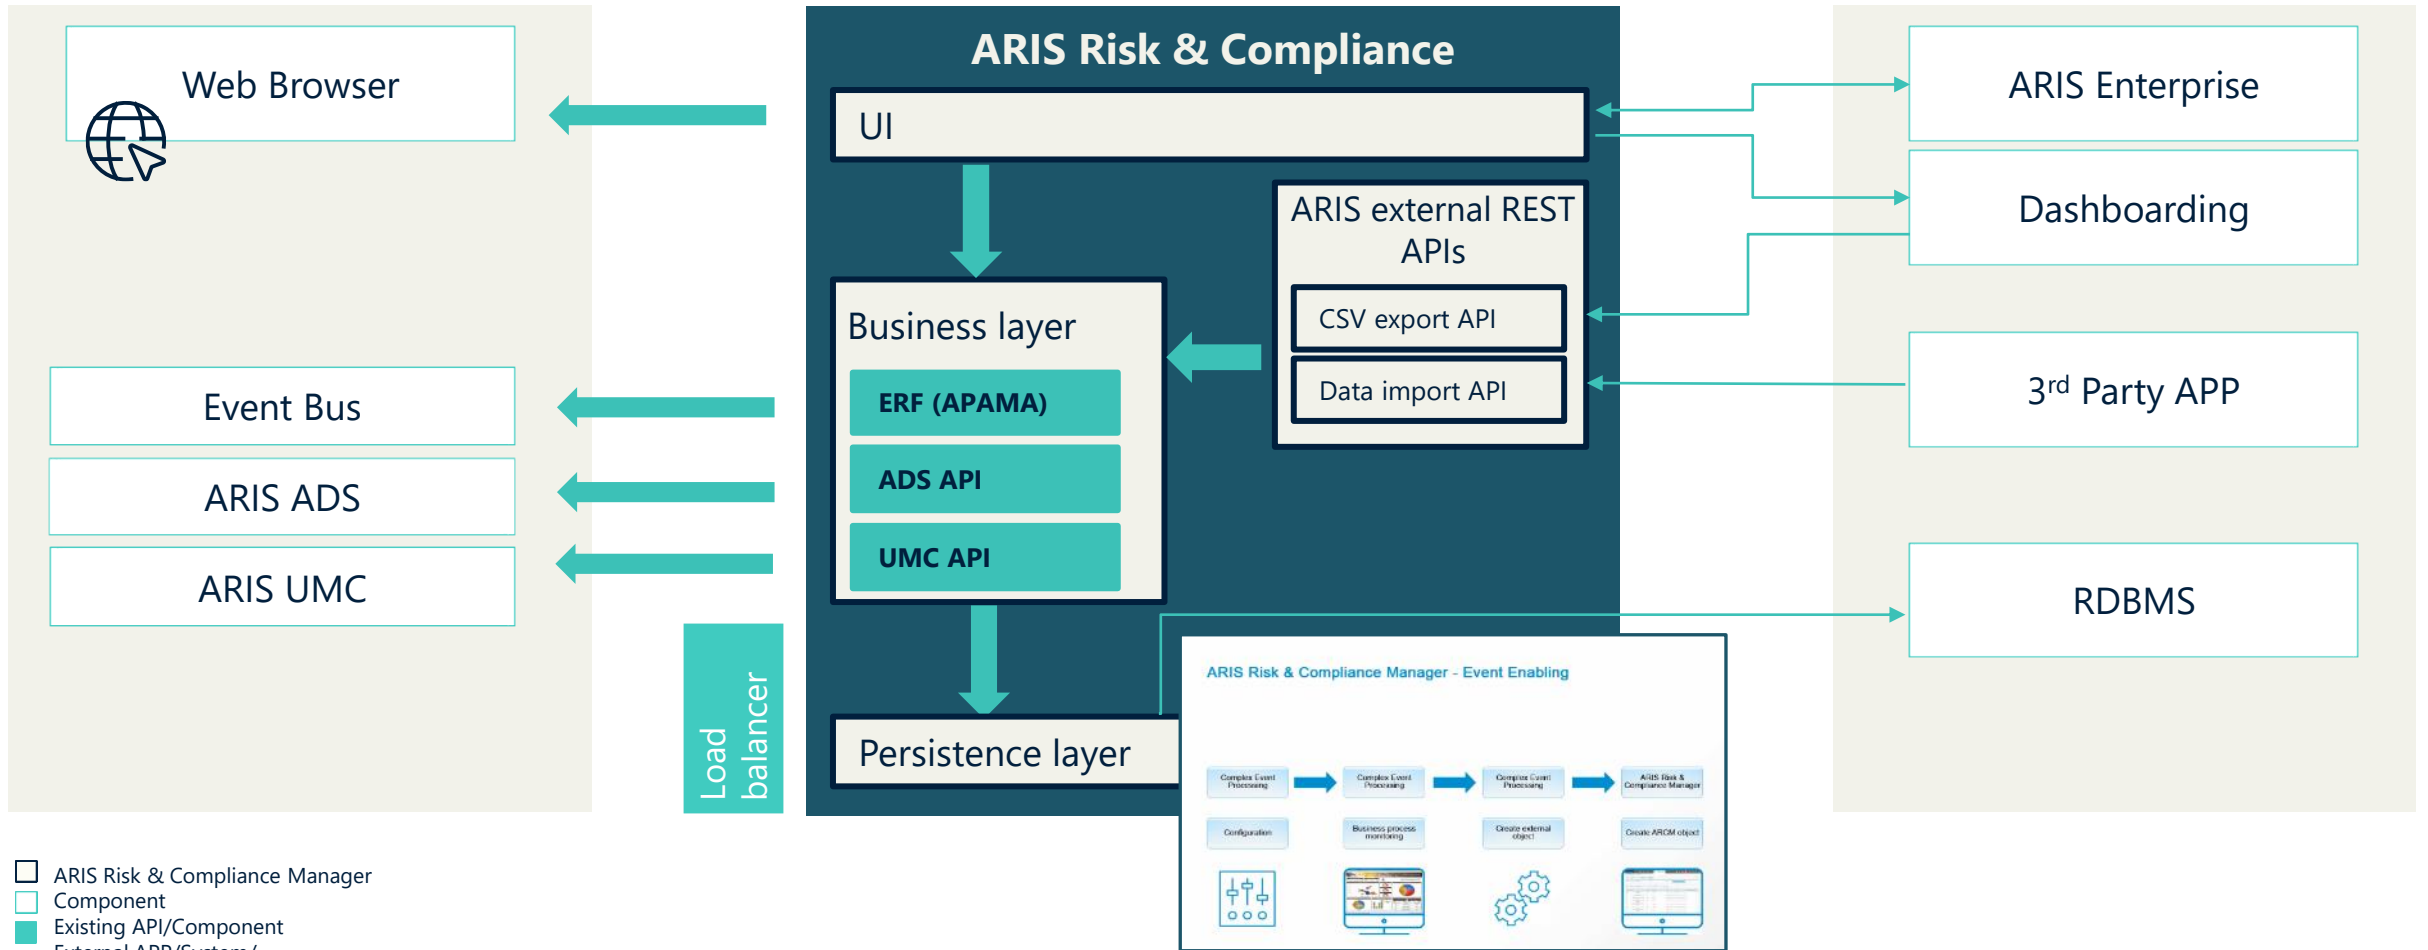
Web Browser

ARIS Risk & Compliance

UI

ARIS external REST APIs

CSV export API

Data import API

Business layer

ERF (APAMA)

ADS API

UMC API

Persistence layer

Load balancer

Event Bus

ARIS ADS

ARIS UMC

ARIS Enterprise

Dashboarding

3$^{rd}$ Party APP

RDBMS

ARIS Risk & Compliance Manager - Event Enabling

Complex Event Processing

Complex Event Processing

Complex Event Processing

ARIS Risk & Compliance Manager

Configuration

Business process monitoring

Create external object

Create ARCM object

ARIS Risk & Compliance Manager
Component
Existing API/Component
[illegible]